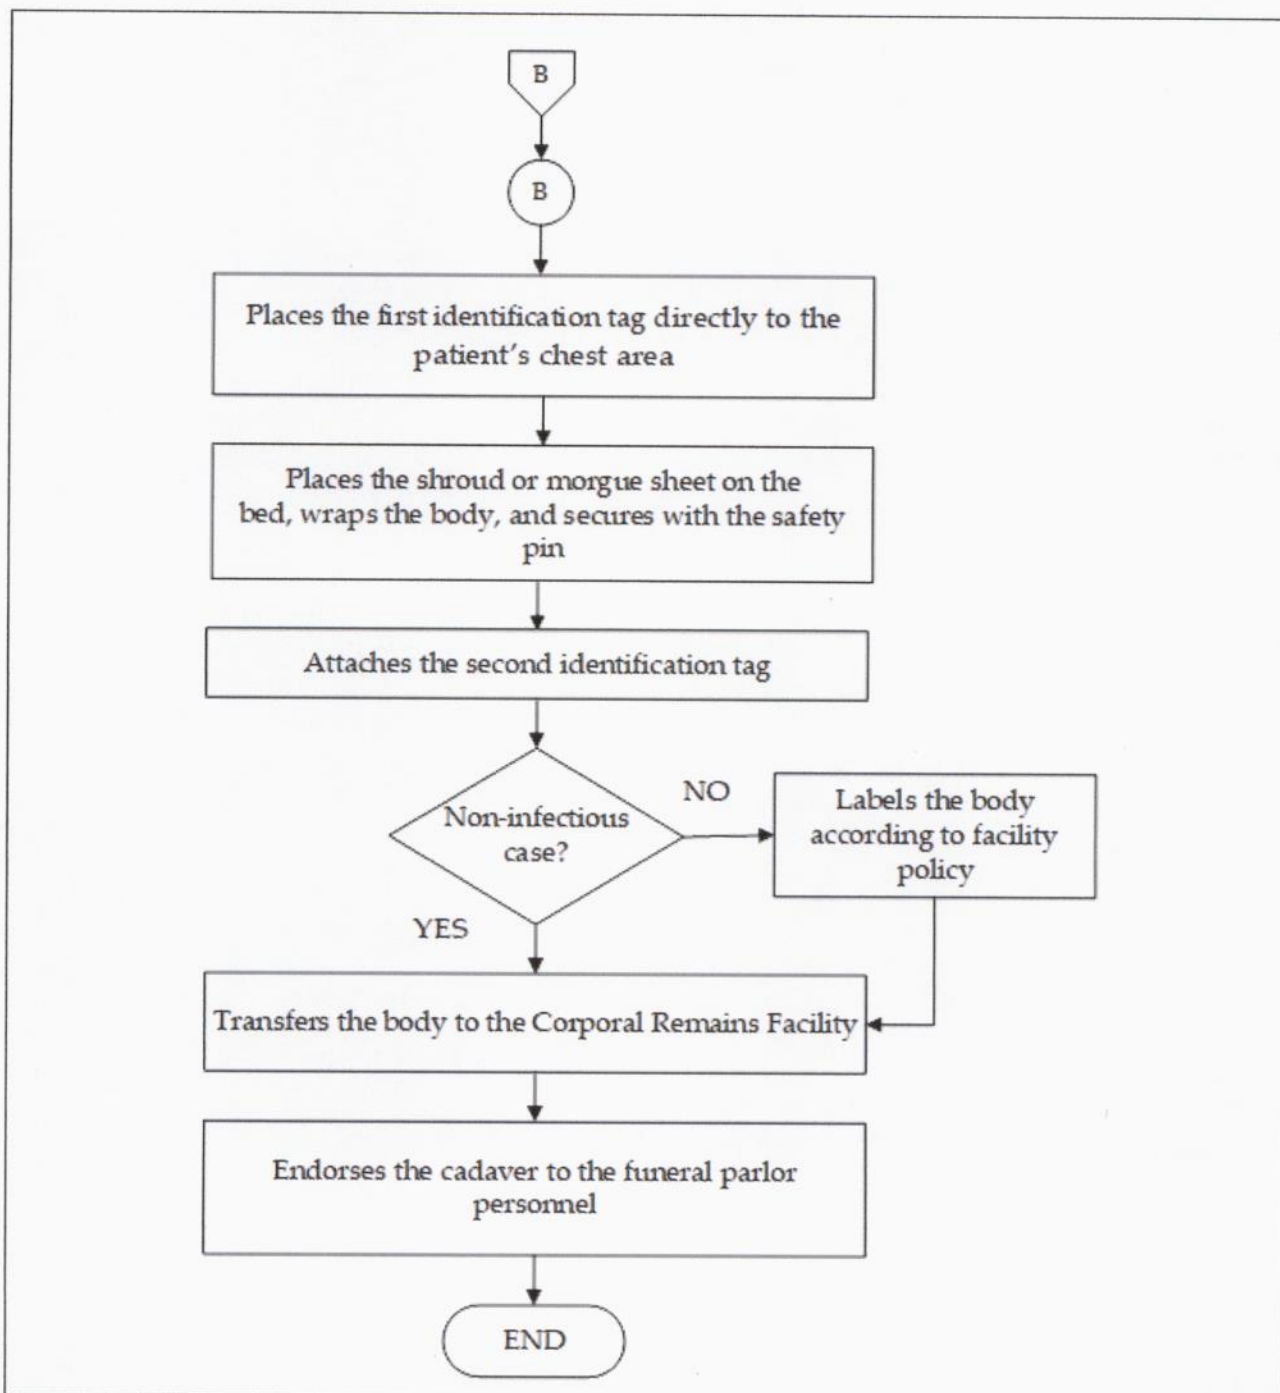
B

B

Places the first identification tag directly to the patient's chest area

Places the shroud or morgue sheet on the bed, wraps the body, and secures with the safety pin

Attaches the second identification tag

Non-infectious case?

NO

Labels the body according to facility policy

YES

Transfers the body to the Corporal Remains Facility

Endorses the cadaver to the funeral parlor personnel

END